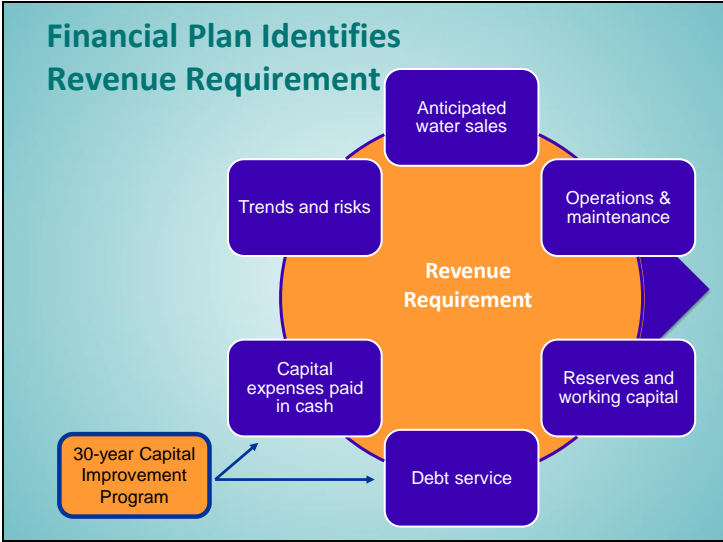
Financial Plan Identifies Revenue Requirement

Anticipated water sales

Trends and risks

Operations & maintenance

Revenue Requirement

Capital expenses paid in cash

Reserves and working capital

30-year Capital Improvement Program

Debt service